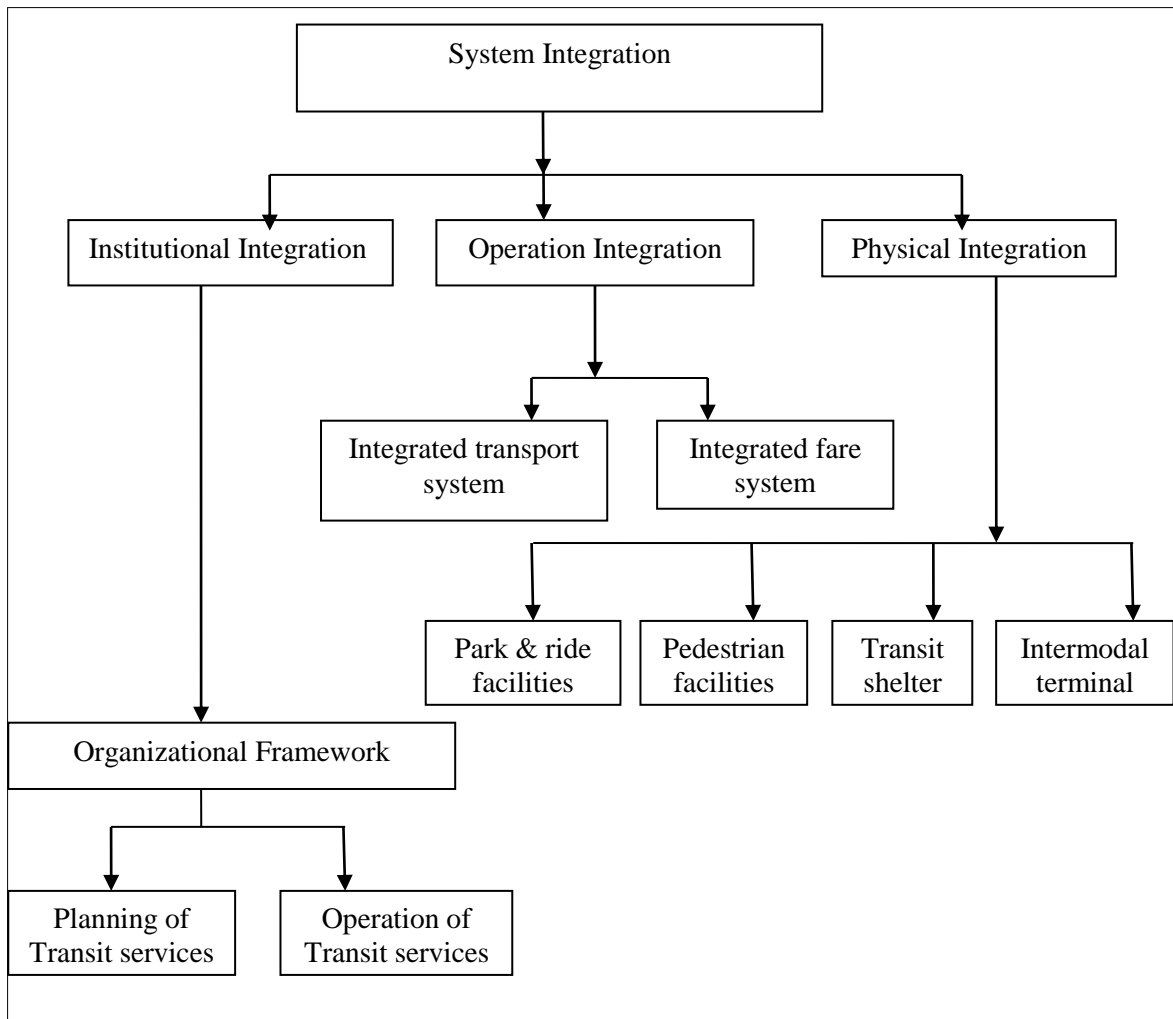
System Integration

Institutional Integration

Operation Integration

Physical Integration

Integrated transport system

Integrated fare system

Park & ride facilities

Pedestrian facilities

Transit shelter

Intermodal terminal

Organizational Framework

Planning of Transit services

Operation of Transit services